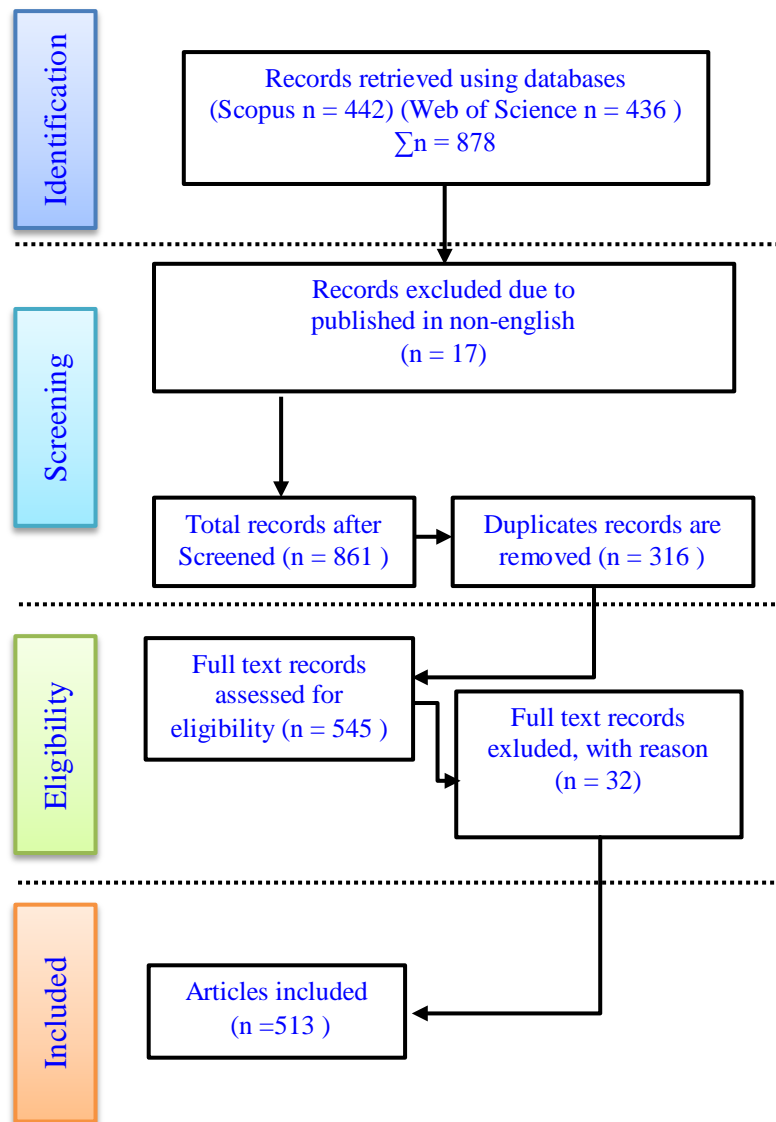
Identification

Records retrieved using databases (Scopus n = 442) (Web of Science n = 436 ) $\sum$n = 878

Screening

Records excluded due to published in non-english (n = 17)

Total records after Screened (n = 861 )

Duplicates records are removed (n = 316 )

Eligibility

Full text records assessed for eligibility (n = 545 )

Full text records exluded, with reason (n = 32)

Included

Articles included (n =513 )